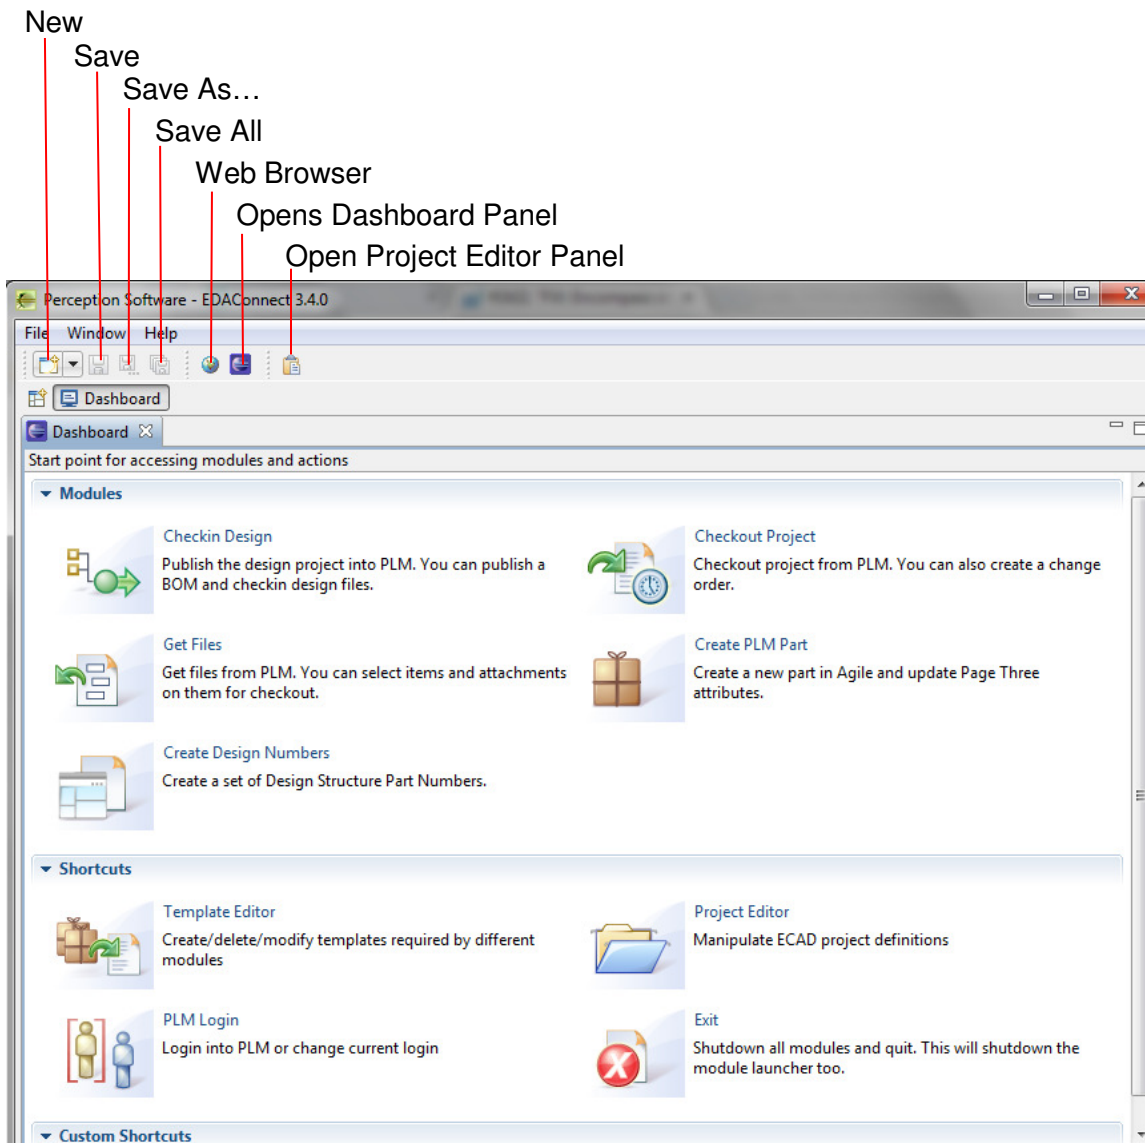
New
Save
Save As…
Save All
Web Browser
Opens Dashboard Panel
Open Project Editor Panel

Perception Software - EDAConnect 3.4.0

File Window Help

Dashboard

Dashboard

Start point for accessing modules and actions

Modules

Checkin Design
Publish the design project into PLM. You can publish a BOM and checkin design files.

Checkout Project
Checkout project from PLM. You can also create a change order.

Get Files
Get files from PLM. You can select items and attachments on them for checkout.

Create PLM Part
Create a new part in Agile and update Page Three attributes.

Create Design Numbers
Create a set of Design Structure Part Numbers.

Shortcuts

Template Editor
Create/delete/modify templates required by different modules

Project Editor
Manipulate ECAD project definitions

PLM Login
Login into PLM or change current login

Exit
Shutdown all modules and quit. This will shutdown the module launcher too.

Custom Shortcuts